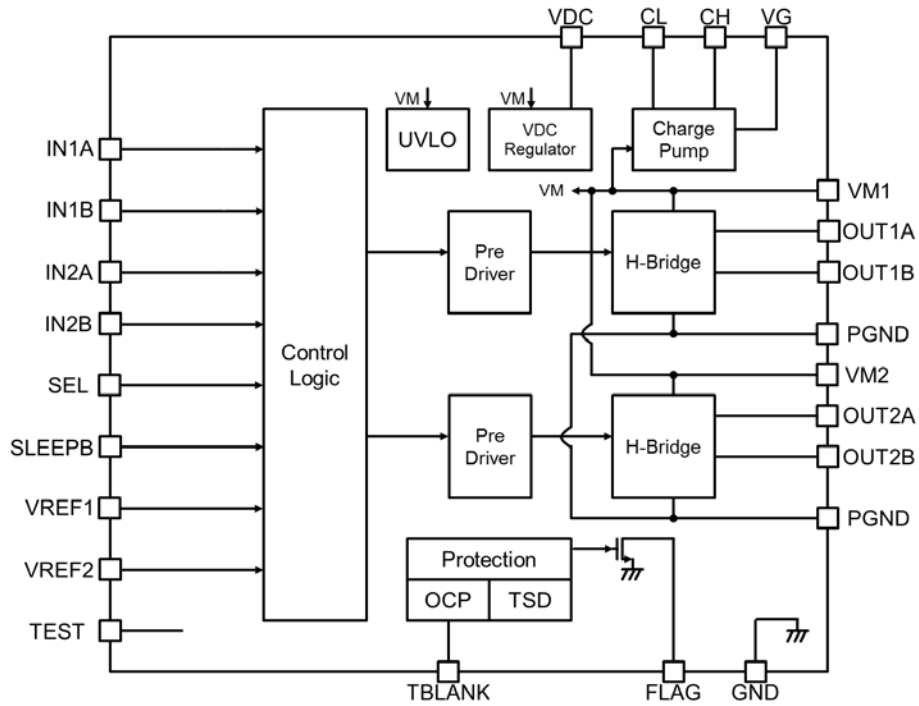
VDC
CL
CH
VG
VM
UVLO
VM
VDC Regulator
Charge Pump
IN1A
IN1B
IN2A
IN2B
SEL
SLEEPB
VREF1
VREF2
TEST
Control Logic
VM
VM1
Pre Driver
H-Bridge
OUT1A
OUT1B
PGND
VM2
Pre Driver
H-Bridge
OUT2A
OUT2B
PGND
Protection
OCP
TSD
TBLANK
FLAG
GND